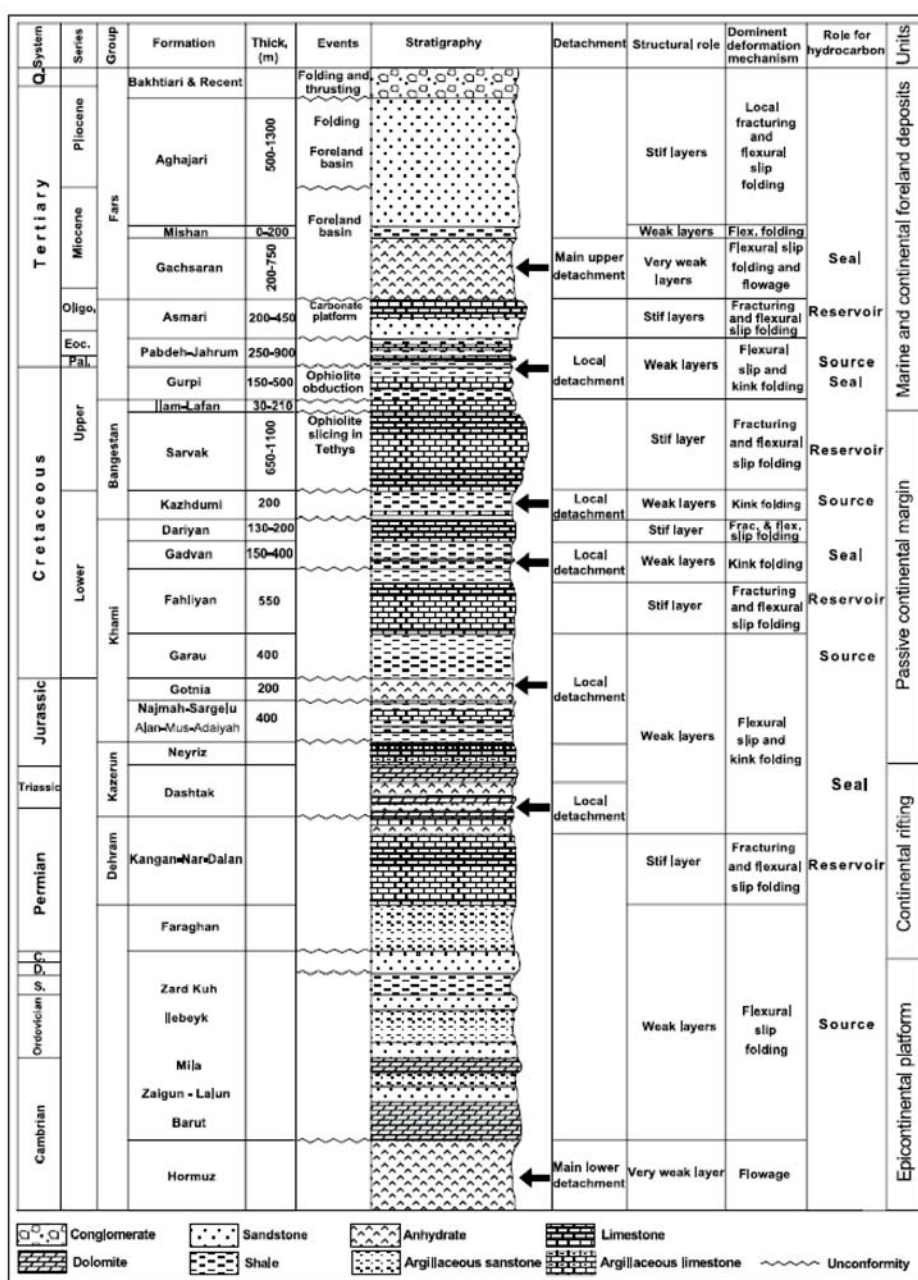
| System | Series | Group | Formation | Thick, (m) | Events | Stratigraphy | Detachment | Structural role | Dominent deformation mechanism | Role for hydrocarbon | Units |
|---|---|---|---|---|---|---|---|---|---|---|---|
| Q. | | | Bakhtiari & Recent | | Folding and thrusting | | | | | | |
| Tertiary | Pliocene | Fars | Aghajari | 500-1300 | Folding Foreland basin | | | Stif layers | Local fracturing and flexural slip folding | | Marine and continental foreland deposits |
| | Miocene | | Mishan | 0-200 | Foreland basin | | | Weak layers | Flex. folding | | |
| | | | Gachsaran | 200-750 | | | Main upper detachment | Very weak layers | Flexural slip folding and flowage | Seal | |
| | Oligo. | | Asmari | 200-450 | Carbonate platform | | | Stif layers | Fracturing and flexural slip folding | Reservoir | |
| | Eoc. Pal. | | Pabdeh-Jahrum | 250-900 | | | Local detachment | Weak layers | Flexural slip and kink folding | Source Seal | |
| Cretaceous | Upper | Bangestan | Gurpi | 150-500 | Ophiolite obduction | | | | | | |
| | | | Ilam-Lafan | 30-210 | | | | | | | |
| | | | Sarvak | 650-1100 | Ophiolite slicing in Tethys | | | Stif layer | Fracturing and flexural slip folding | Reservoir | Passive continental margin |
| | | | Kazhdumi | 200 | | | Local detachment | Weak layers | Kink folding | Source | |
| | Lower | Khami | Dariyan | 130-200 | | | | Stif layer | Frac. & flex. slip folding | | |
| | | | Gadvan | 150-400 | | | Local detachment | Weak layers | Kink folding | Seal | |
| | | | Fahliyan | 550 | | | | Stif layer | Fracturing and flexural slip folding | Reservoir | |
| | | | Garau | 400 | | | Local detachment | Weak layers | Flexural slip and kink folding | Source | |
| Jurassic | | | Gotnia | 200 | | | | | | | |
| | | | Najmah-Sargelu Alan-Mus-Adaiyah | 400 | | | | | | | |
| | | Kazerun | Neyriz | | | | | | | Seal | |
| Triassic | | | Dashtak | | | | Local detachment | | | | Continental rifting |
| Permian | | Dehram | Kangan-Nar-Dalan | | | | | Stif layer | Fracturing and flexural slip folding | Reservoir | |
| | | | Faraghan | | | | | | | | |
| C. D. S. Ordovician | | | Zard Kuh Ilebeyk | | | | | Weak layers | Flexural slip folding | Source | Epicontinental platform |
| Cambrian | | | Mila Zaigun - Lalun Barut | | | | | | | | |
| | | | Hormuz | | | | Main lower detachment | Very weak layer | Flowage | | |

Conglomerate  Sandstone  Anhydrate  Limestone
Dolomite  Shale  Argillaceous sanstone  Argillaceous limestone  Unconformity